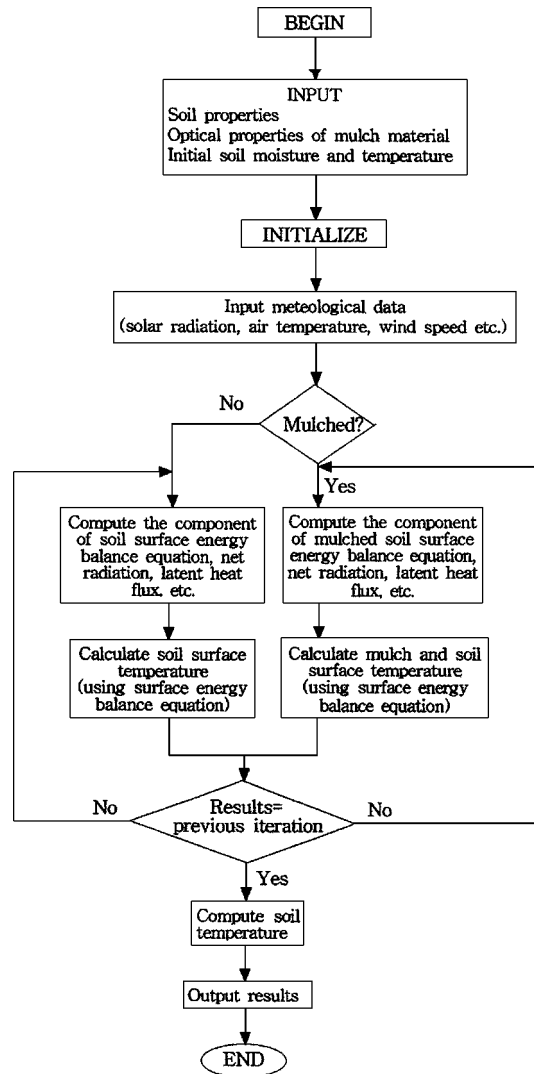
BEGIN

INPUT
Soil properties
Optical properties of mulch material
Initial soil moisture and temperature

INITIALIZE

Input meteological data
(solar radiation, air temperature, wind speed etc.)

No

Mulched?

Yes

Compute the component of soil surface energy balance equation, net radiation, latent heat flux, etc.

Compute the component of mulched soil surface energy balance equation, net radiation, latent heat flux, etc.

Calculate soil surface temperature (using surface energy balance equation)

Calculate mulch and soil surface temperature (using surface energy balance equation)

No

Results= previous iteration

No

Yes

Compute soil temperature

Output results

END